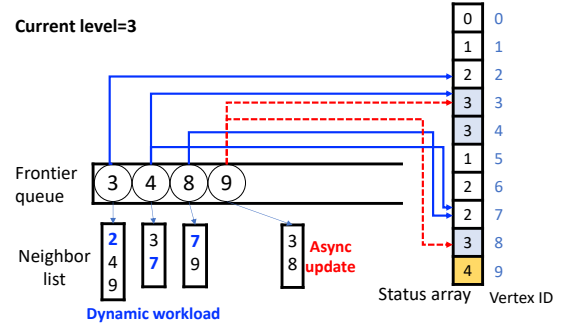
Current level=3

Frontier queue

3 4 8 9

Neighbor list

2
4
9

3
7

7
9

3
8

Async update

Dynamic workload

| Status array | Vertex ID |
|---|---|
| 0 | 0 |
| 1 | 1 |
| 2 | 2 |
| 3 | 3 |
| 3 | 4 |
| 1 | 5 |
| 2 | 6 |
| 2 | 7 |
| 3 | 8 |
| 4 | 9 |

Status array

Vertex ID